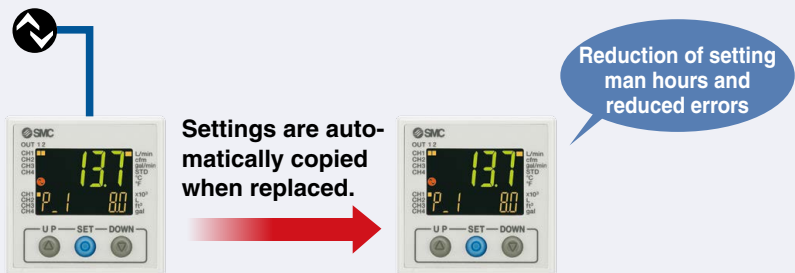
SMC
OUT 1 2
CH1
CH2
CH3
CH4
13.7
L/min
cfm
gal/min
STD
°C
°F
CH1
CH2
CH3
CH4
P_1
0.0
x10³
L
ft³
gal
UP
SET
DOWN

Settings are automatically copied when replaced.

Reduction of setting man hours and reduced errors

SMC
OUT 1 2
CH1
CH2
CH3
CH4
13.7
L/min
cfm
gal/min
STD
°C
°F
CH1
CH2
CH3
CH4
P_1
0.0
x10³
L
ft³
gal
UP
SET
DOWN